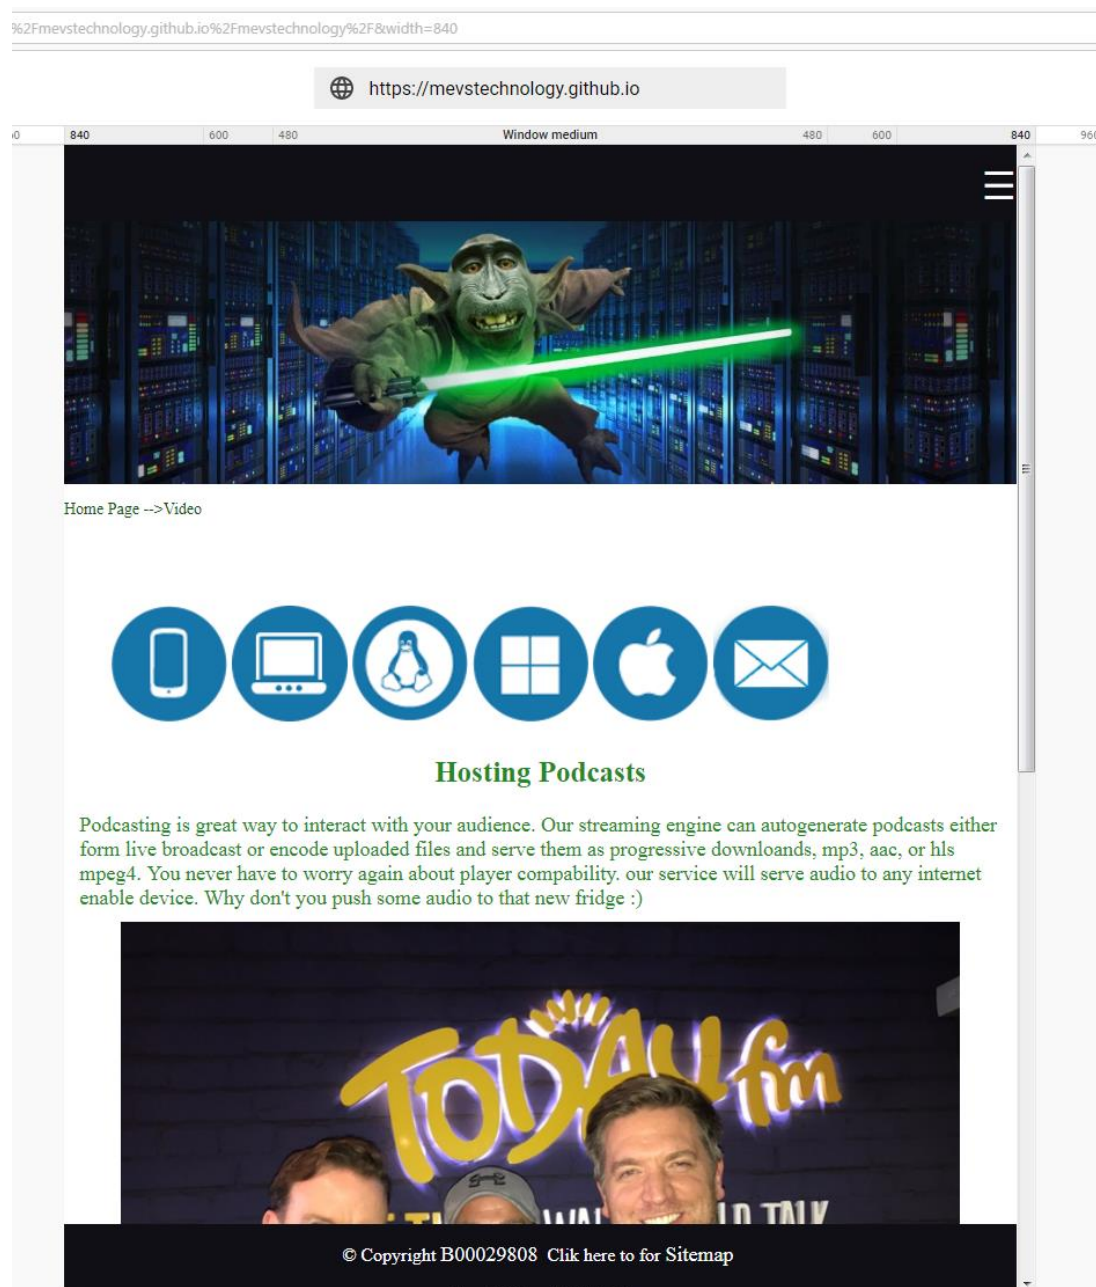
%2Fmevstechnology.github.io%2Fmevstechnology%2F&width=840

https://mevstechnology.github.io

0 840 600 480 Window medium 480 600 840 960

Home Page -->Video

Hosting Podcasts

Podcasting is great way to interact with your audience. Our streaming engine can autogenerate podcasts either form live broadcast or encode uploaded files and serve them as progressive downloads, mp3, aac, or hls mpeg4. You never have to worry again about player compability. our service will serve audio to any internet enable device. Why don't you push some audio to that new fridge :)

TODAY fm

© Copyright B00029808 Clik here to for Sitemap